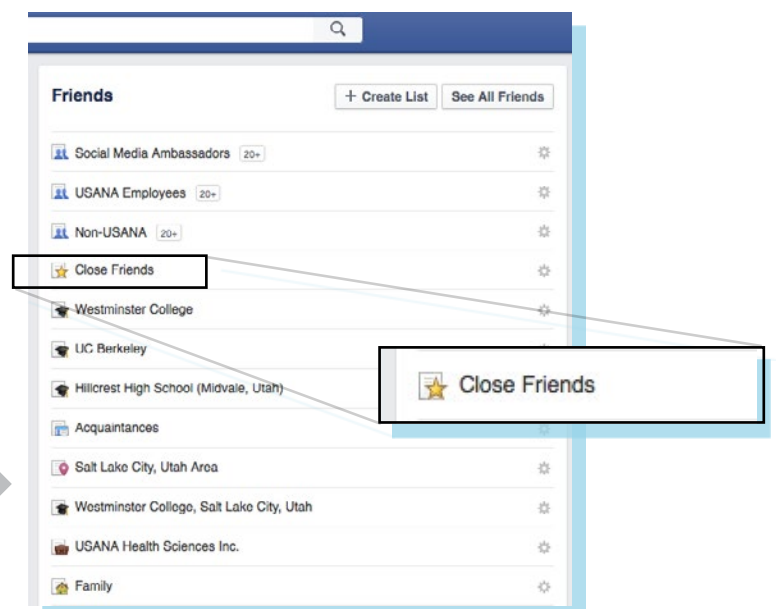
Friends

+ Create List

See All Friends

Social Media Ambassadors 20+

USANA Employees 20+

Non-USANA 20+

Close Friends

Westminster College

UC Berkeley

Hillcrest High School (Midvale, Utah)

Acquaintances

Salt Lake City, Utah Area

Westminster College, Salt Lake City, Utah

USANA Health Sciences Inc.

Family

Close Friends